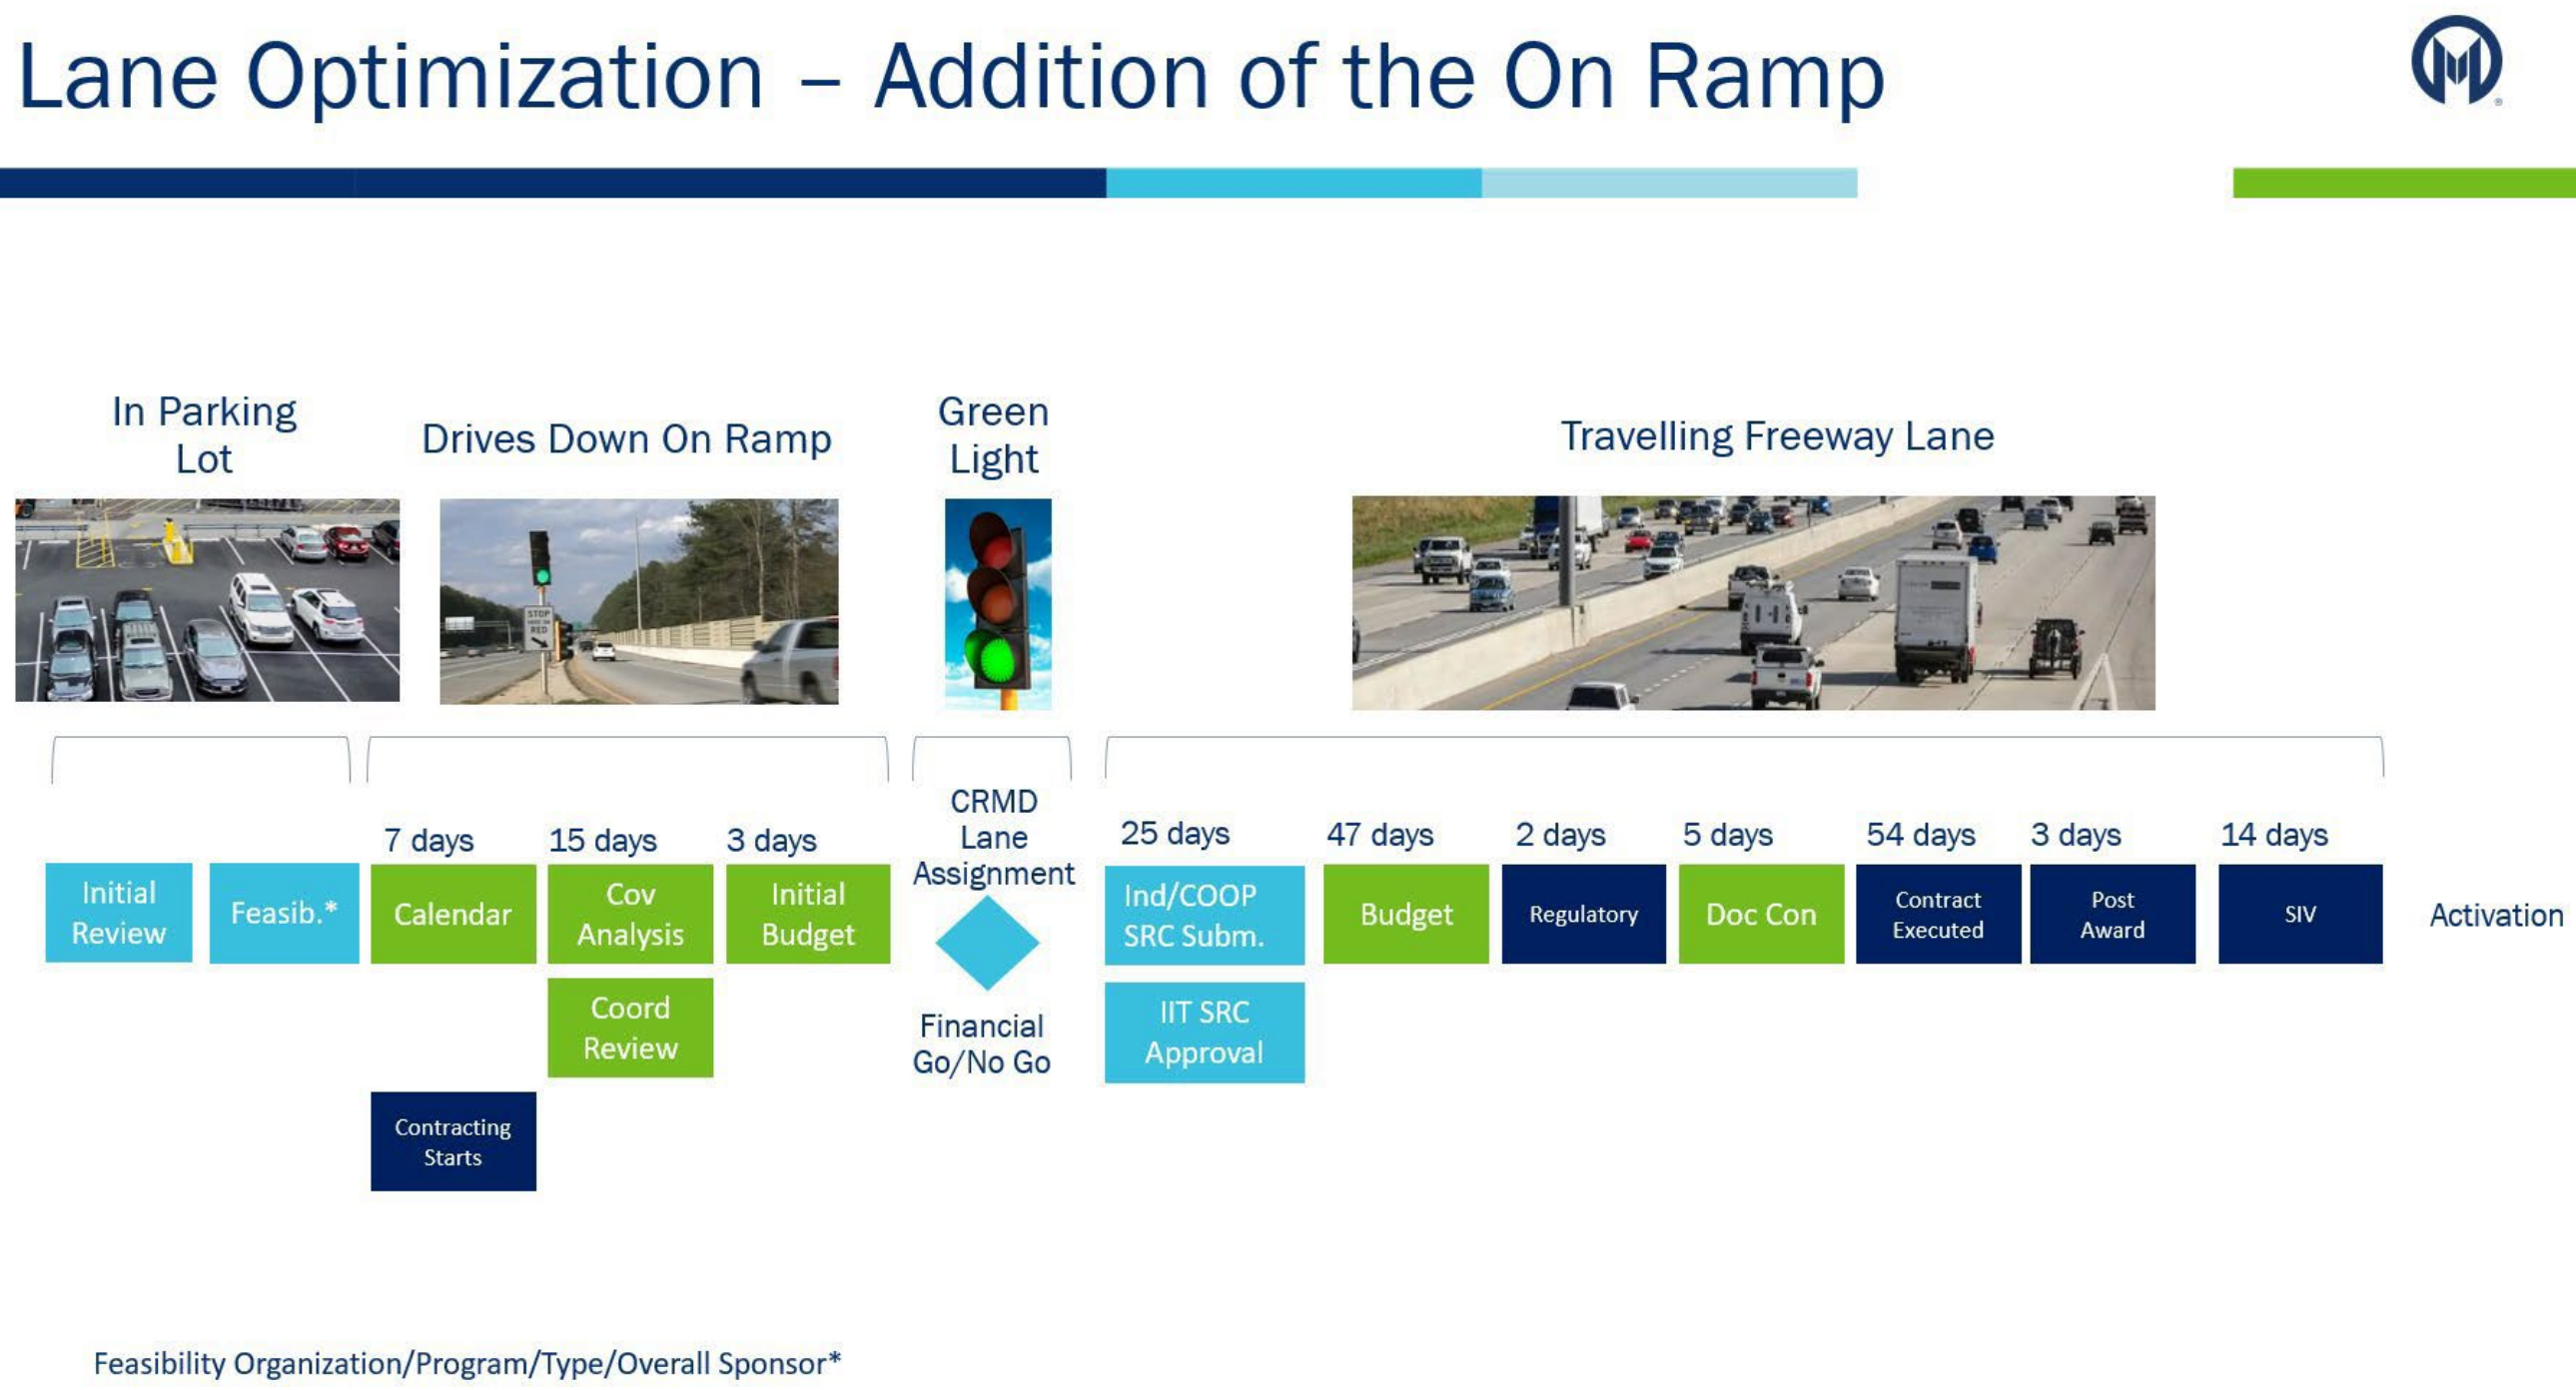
Lane Optimization – Addition of the On Ramp

In Parking Lot

Drives Down On Ramp

Green Light

Travelling Freeway Lane

STOP HERE ON RED

Initial Review

Feasib.*

7 days
Calendar

Contracting Starts

15 days
Cov Analysis

Coord Review

3 days
Initial Budget

CRMD Lane Assignment

Financial Go/No Go

25 days
Ind/COOP SRC Subm.

IIT SRC Approval

47 days
Budget

2 days
Regulatory

5 days
Doc Con

54 days
Contract Executed

3 days
Post Award

14 days
SIV

Activation

Feasibility Organization/Program/Type/Overall Sponsor*